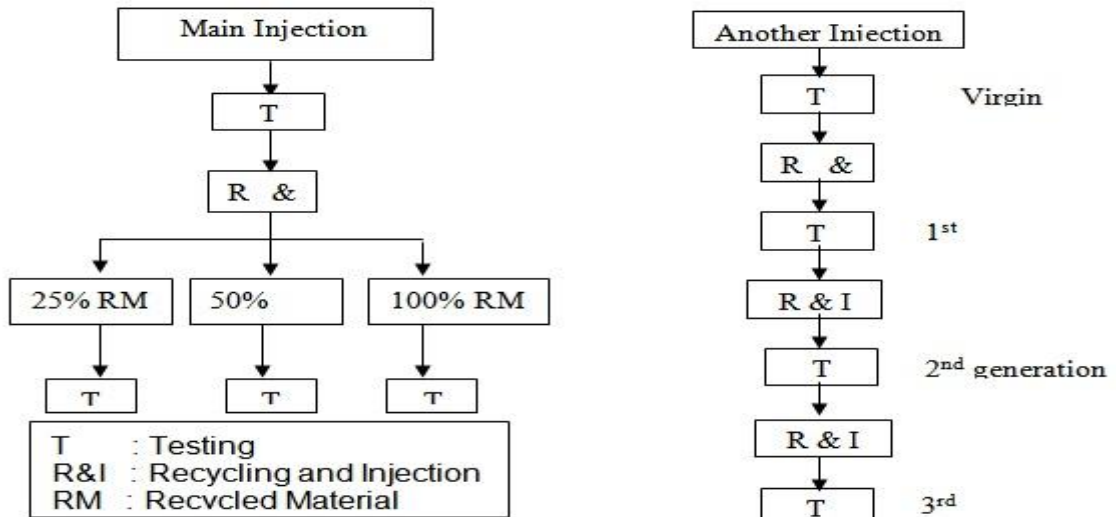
Main Injection

T

R &

25% RM

50%

100% RM

T

T

T

T : Testing
R&I : Recycling and Injection
RM : Recycled Material

Another Injection

T

Virgin

R &

T

1$^{st}$

R & I

T

2$^{nd}$ generation

R & I

T

3$^{rd}$